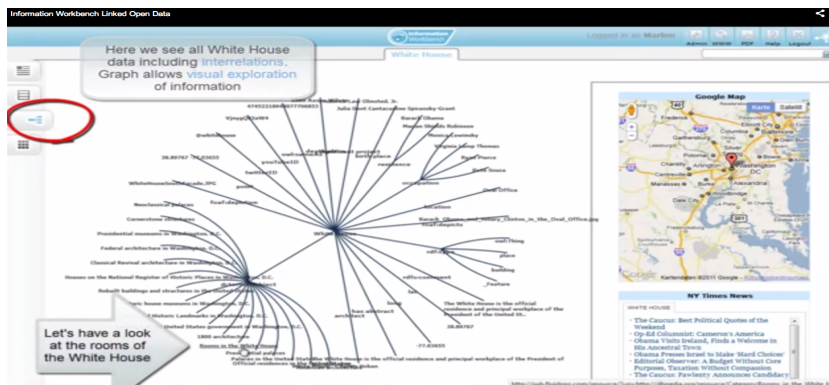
Information Workbench Linked Open Data

Information Workbench

White House

Logged in as: Marlon

Admin WWW PDF Help Logout

Here we see all White House data including interrelations. Graph allows visual exploration of information

Barack Obama

Virginia Hemp Thomas

residence

occupation

Oval Office

location

Barack_Obama_and_Hillary_Clinton_in_the_Oval_Office.jpg

foaf:depiction

@whitehouse

youTubeID

twitterID

point

38.89767 -77.03655

WhiteHouseSouthFacade.JPG

Neoclassical palaces

Cornerstones structures

Presidential museums in Washington, D.C.

Federal architecture in Washington, D.C.

Classical Revival architecture in Washington, D.C.

Houses on the National Register of Historic Places in Washington, D.C.

Rebuilt buildings and structures in the United States

Historic house museums in Washington, D.C.

National Historic Landmarks in Washington, D.C.

United States government in Washington, D.C.

1800 architecture

Rooms in the White House

Presidential palaces

Official residences

owl:Thing

place

building

_Feature

architect

The White House is the official residence and principal workplace of the President of the United St...

38.89767

-77.03655

Google Map

Karte Satellit

Washington DC

Alexandria

Kartendaten ©2011 Google

NY Times News

WHITE HOUSE

- The Caucus: Best Political Quotes of the Weekend
- Op-Ed Columnist: Cameron's America
- Obama Visits Ireland, Finds a Welcome in His Ancestral Town
- Obama Presses Israel to Make 'Hard Choices'
- Editorial Observer: A Budget Without Core Purposes, Taxation Without Compassion
- The Caucus: Palin Scores Candidacy

Let's have a look at the rooms of the White House